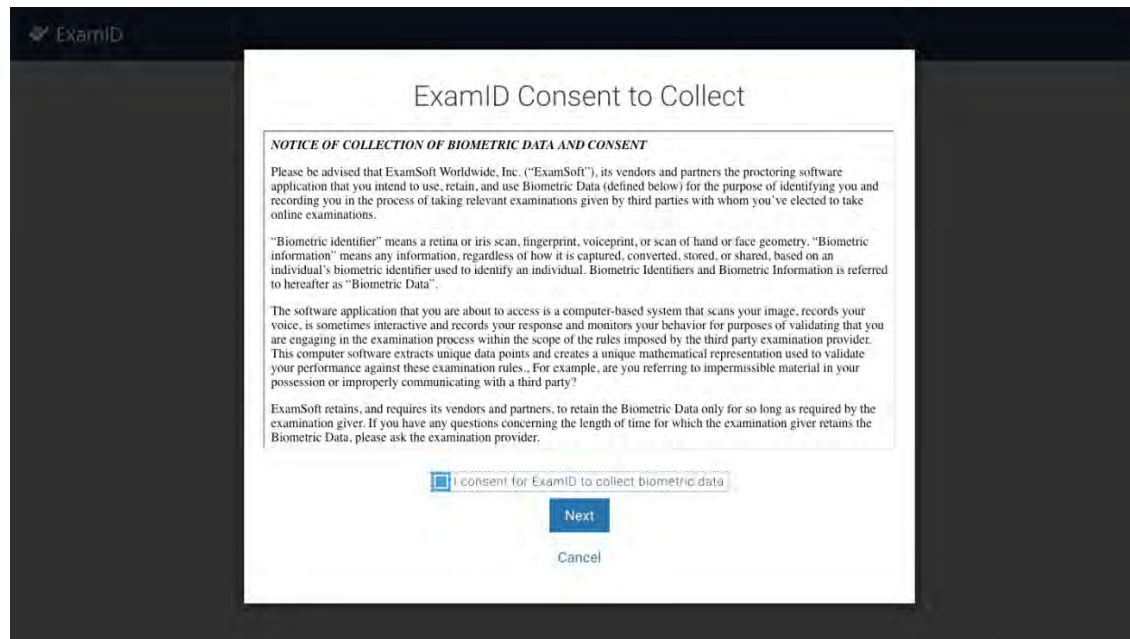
ExamID

ExamID Consent to Collect

NOTICE OF COLLECTION OF BIOMETRIC DATA AND CONSENT

Please be advised that ExamSoft Worldwide, Inc. ("ExamSoft"), its vendors and partners the proctoring software application that you intend to use, retain, and use Biometric Data (defined below) for the purpose of identifying you and recording you in the process of taking relevant examinations given by third parties with whom you've elected to take online examinations.

"Biometric identifier" means a retina or iris scan, fingerprint, voiceprint, or scan of hand or face geometry. "Biometric information" means any information, regardless of how it is captured, converted, stored, or shared, based on an individual's biometric identifier used to identify an individual. Biometric Identifiers and Biometric Information is referred to hereafter as "Biometric Data".

The software application that you are about to access is a computer-based system that scans your image, records your voice, is sometimes interactive and records your response and monitors your behavior for purposes of validating that you are engaging in the examination process within the scope of the rules imposed by the third party examination provider. This computer software extracts unique data points and creates a unique mathematical representation used to validate your performance against these examination rules., For example, are you referring to impermissible material in your possession or improperly communicating with a third party?

ExamSoft retains, and requires its vendors and partners, to retain the Biometric Data only for so long as required by the examination giver. If you have any questions concerning the length of time for which the examination giver retains the Biometric Data, please ask the examination provider.

I consent for ExamID to collect biometric data

Next

Cancel